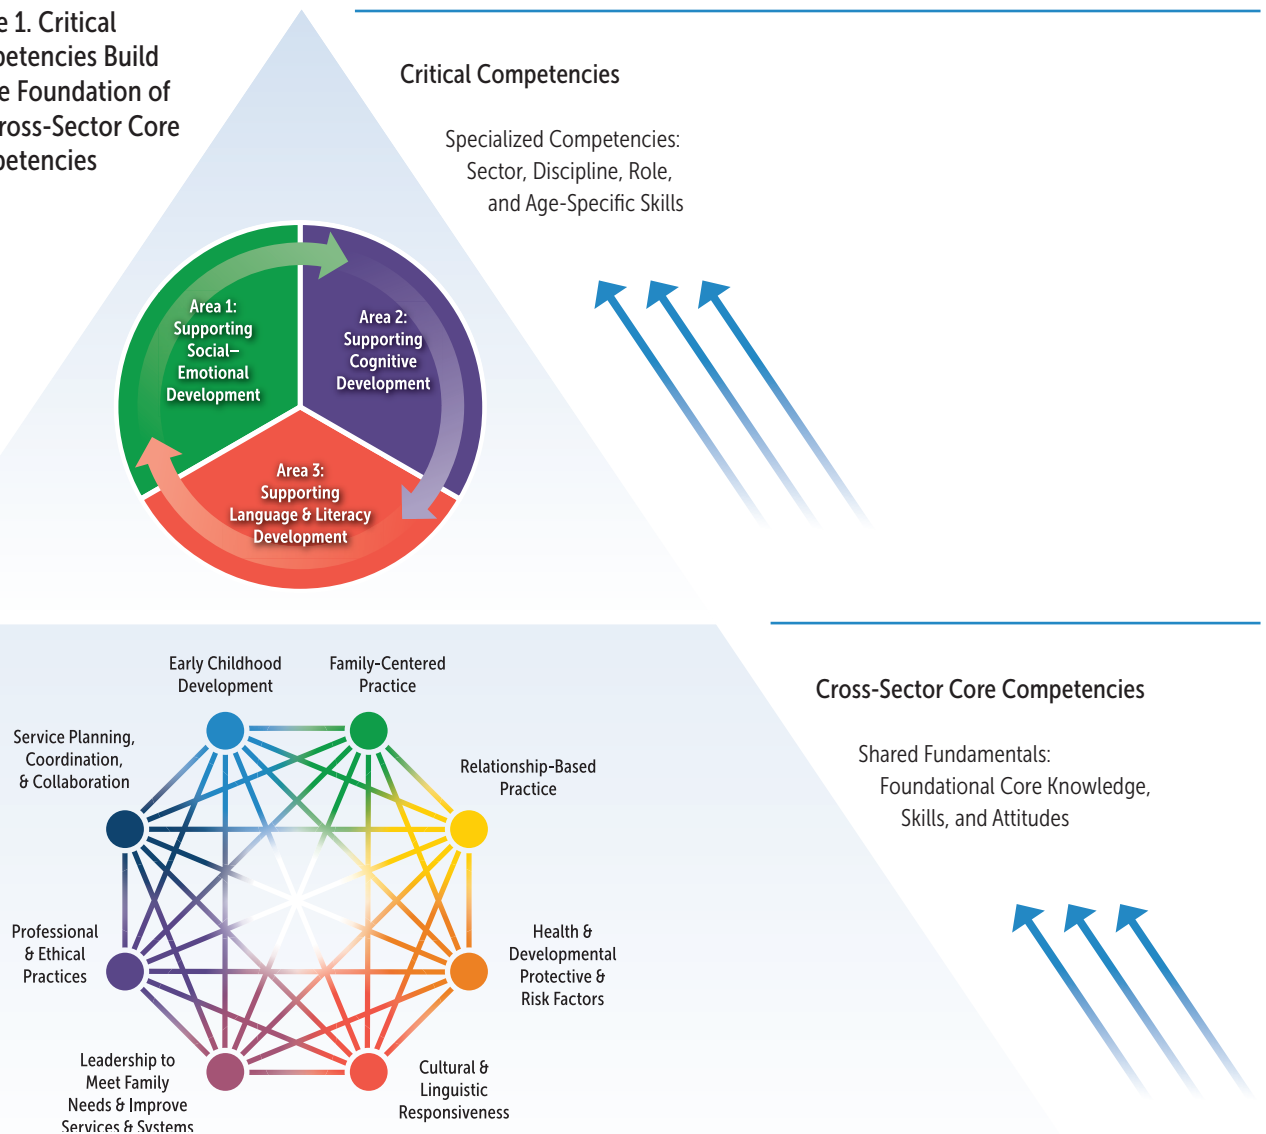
e 1. Critical
petencies Build
e Foundation of
ross-Sector Core
petencies

Critical Competencies

Specialized Competencies: Sector, Discipline, Role, and Age-Specific Skills

Area 1: Supporting Social–Emotional Development

Area 2: Supporting Cognitive Development

Area 3: Supporting Language & Literacy Development

Cross-Sector Core Competencies

Shared Fundamentals: Foundational Core Knowledge, Skills, and Attitudes

Early Childhood Development

Family-Centered Practice

Service Planning, Coordination, & Collaboration

Relationship-Based Practice

Professional & Ethical Practices

Health & Developmental Protective & Risk Factors

Leadership to Meet Family Needs & Improve Services & Systems

Cultural & Linguistic Responsiveness